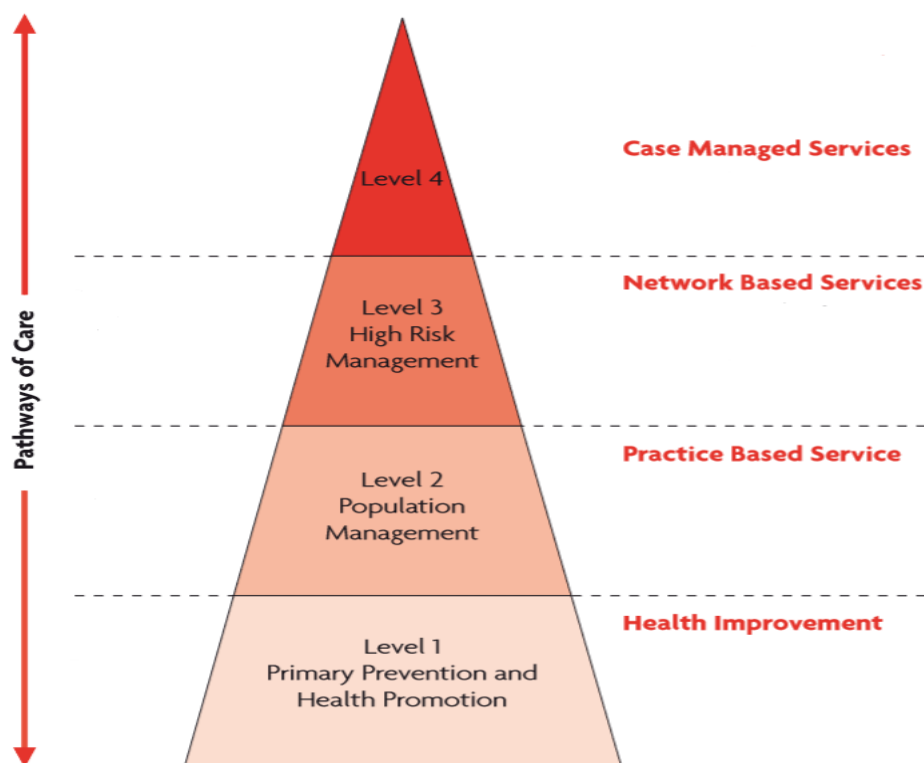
Pathways of Care

Level 4

Case Managed Services

Level 3
High Risk
Management

Network Based Services

Level 2
Population
Management

Practice Based Service

Level 1
Primary Prevention and
Health Promotion

Health Improvement